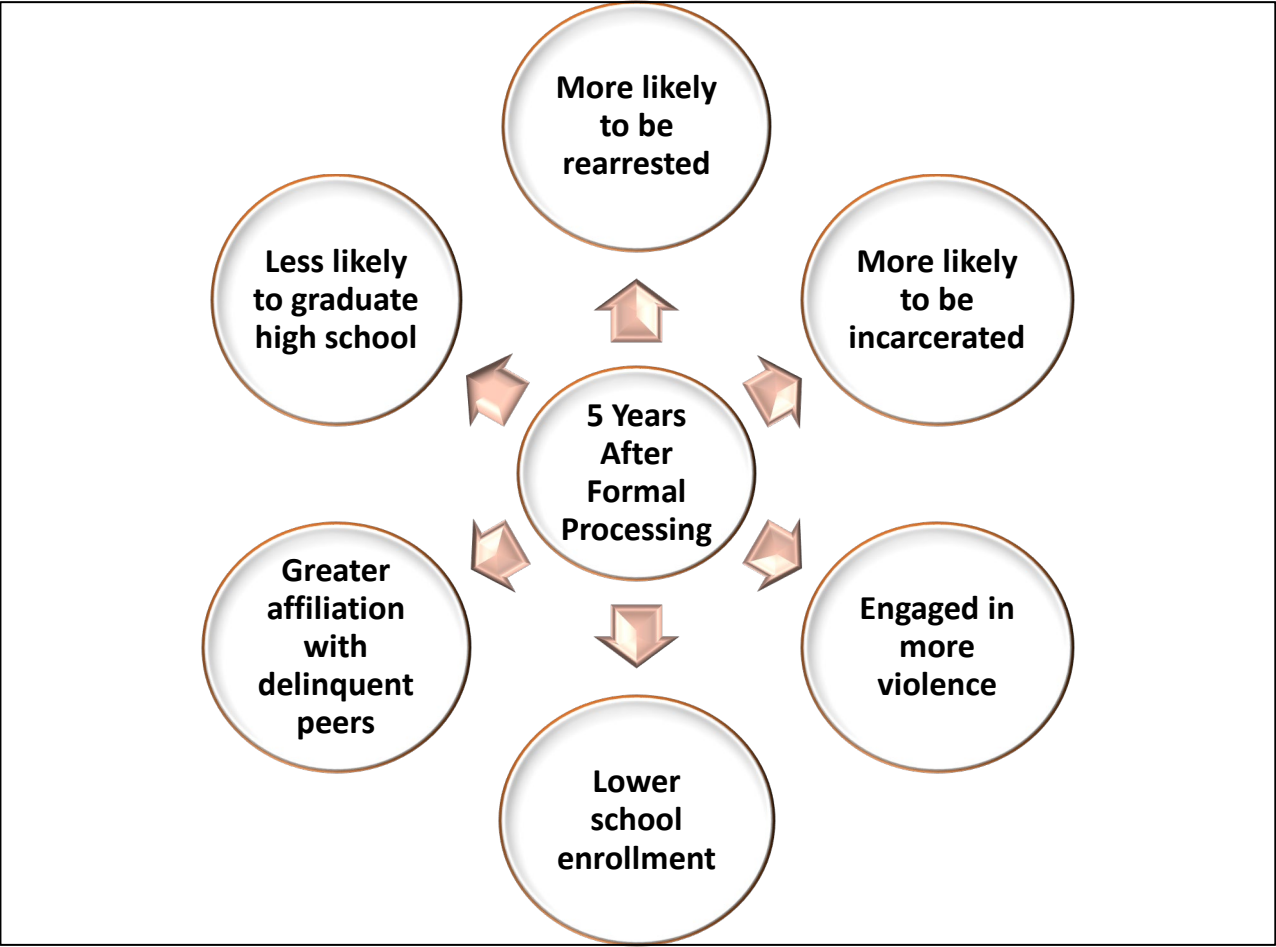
5 Years After Formal Processing

More likely to be rearrested

More likely to be incarcerated

Engaged in more violence

Lower school enrollment

Greater affiliation with delinquent peers

Less likely to graduate high school